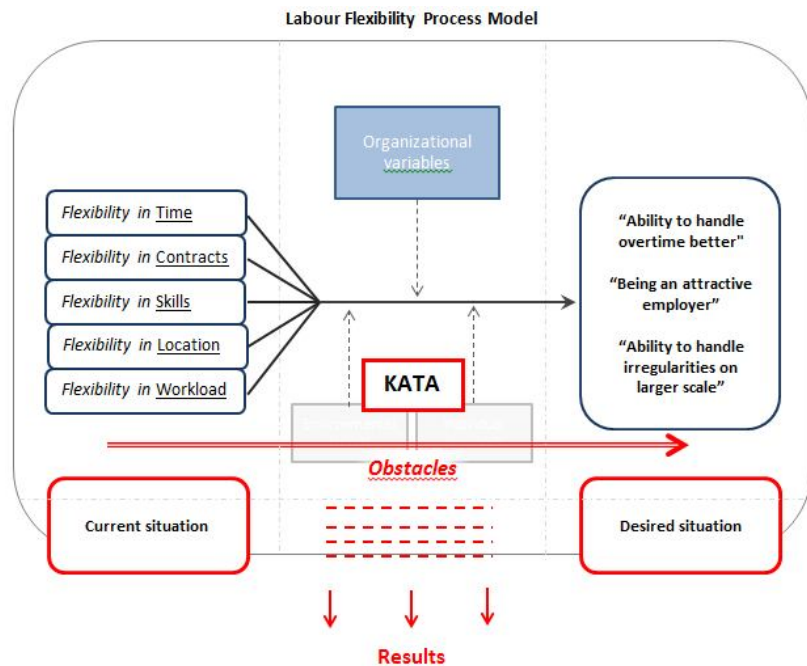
Labour Flexibility Process Model

Organizational variables

Flexibility in Time

Flexibility in Contracts

Flexibility in Skills

Flexibility in Location

Flexibility in Workload

"Ability to handle overtime better"

"Being an attractive employer"

"Ability to handle irregularities on larger scale"

KATA

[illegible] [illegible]

Obstacles

Current situation

Desired situation

Results